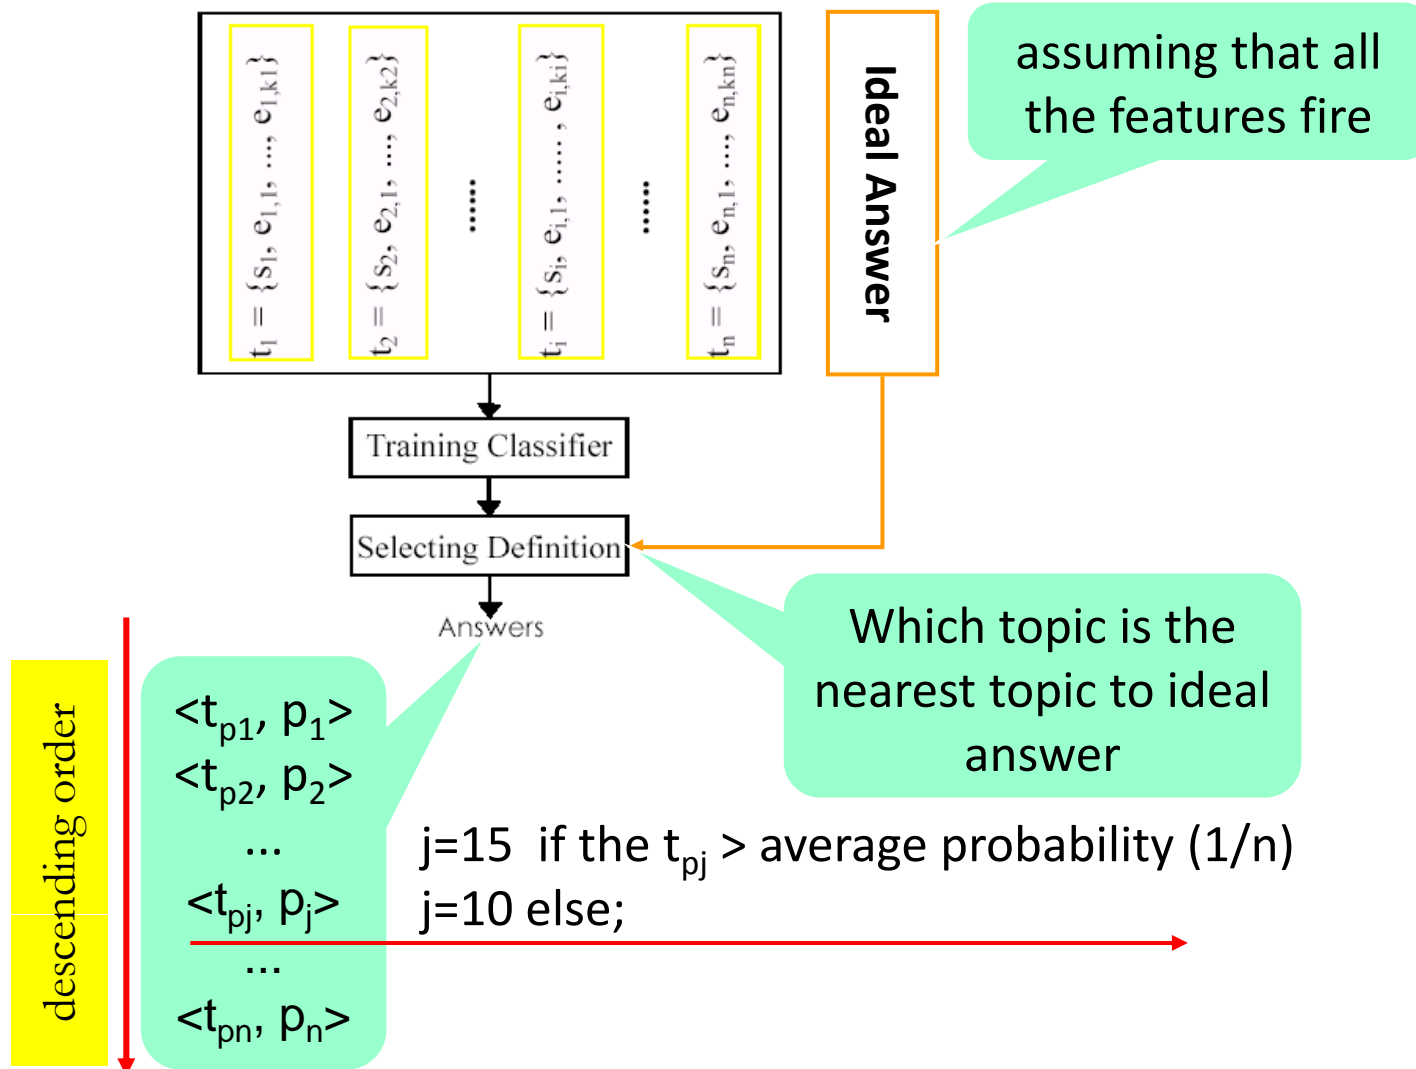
$t_1 = \{s_1, e_{1,1}, \ldots, e_{1,k1}\}$

$t_2 = \{s_2, e_{2,1}, \ldots, e_{2,k2}\}$

......

$t_i = \{s_i, e_{i,1}, \ldots, e_{i,ki}\}$

......

$t_n = \{s_n, e_{n,1}, \ldots, e_{n,kn}\}$

Ideal Answer

assuming that all the features fire

Training Classifier

Selecting Definition

Answers

Which topic is the nearest topic to ideal answer

descending order

$<t_{p1}, p_1>$
$<t_{p2}, p_2>$
...
$<t_{pj}, p_j>$
...
$<t_{pn}, p_n>$

j=15 if the $t_{pj}$ > average probability (1/n)
j=10 else;